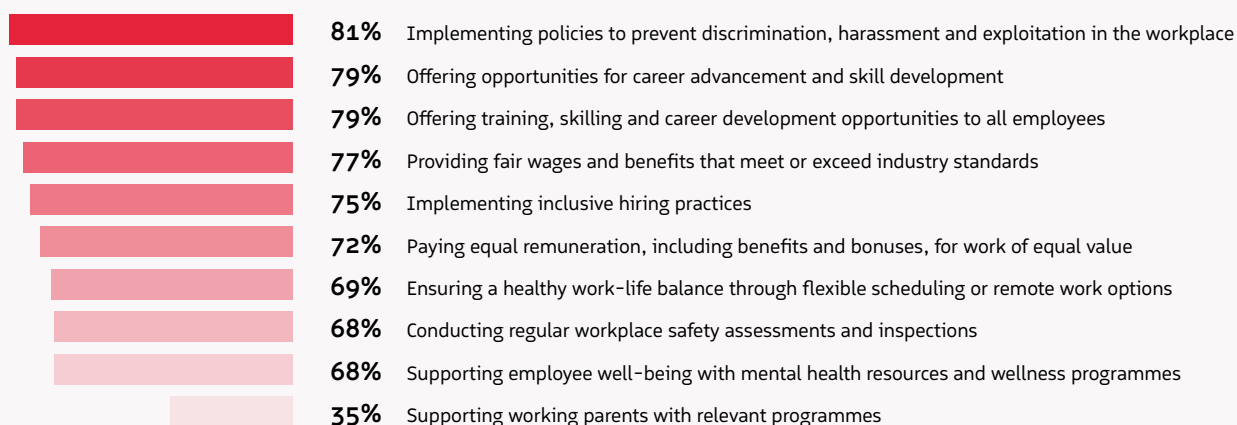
81% Implementing policies to prevent discrimination, harassment and exploitation in the workplace

79% Offering opportunities for career advancement and skill development

79% Offering training, skilling and career development opportunities to all employees

77% Providing fair wages and benefits that meet or exceed industry standards

75% Implementing inclusive hiring practices

72% Paying equal remuneration, including benefits and bonuses, for work of equal value

69% Ensuring a healthy work-life balance through flexible scheduling or remote work options

68% Conducting regular workplace safety assessments and inspections

68% Supporting employee well-being with mental health resources and wellness programmes

35% Supporting working parents with relevant programmes